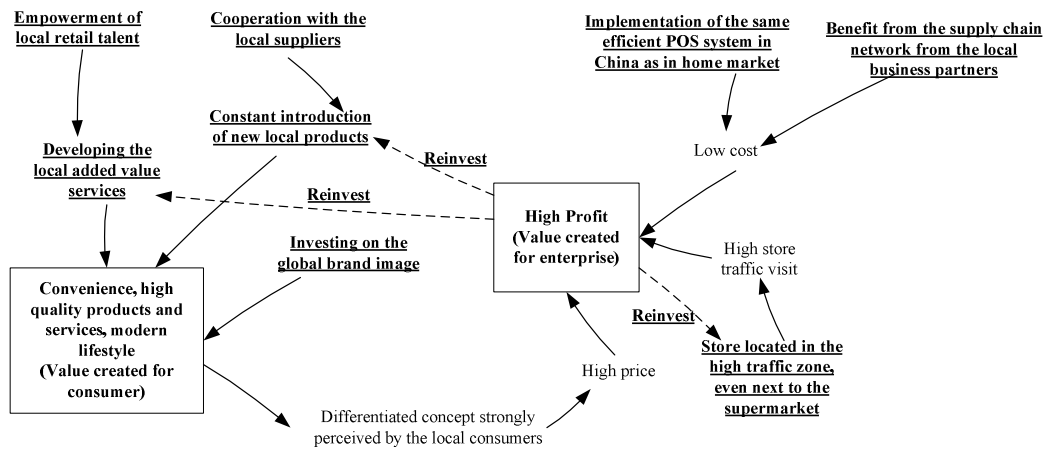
Empowerment of local retail talent

Cooperation with the local suppliers

Implementation of the same efficient POS system in China as in home market

Benefit from the supply chain network from the local business partners

Constant introduction of new local products

Reinvest

Developing the local added value services

Reinvest

Low cost

High Profit (Value created for enterprise)

Investing on the global brand image

High store traffic visit

Convenience, high quality products and services, modern lifestyle (Value created for consumer)

Reinvest

Store located in the high traffic zone, even next to the supermarket

High price

Differentiated concept strongly perceived by the local consumers